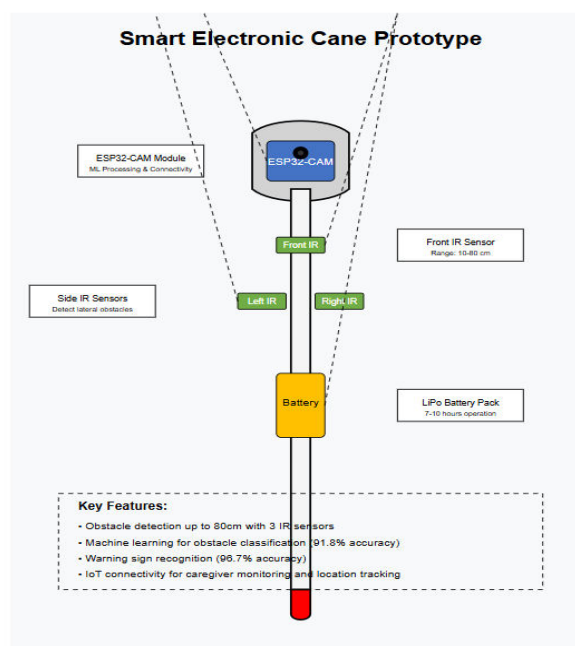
Smart Electronic Cane Prototype

ESP32-CAM Module
ML Processing & Connectivity

ESP32-CAM

Front IR

Front IR Sensor
Range: 10-80 cm

Side IR Sensors
Detect lateral obstacles

Left IR

Right IR

Battery

LiPo Battery Pack
7-10 hours operation

Key Features:
• Obstacle detection up to 80cm with 3 IR sensors
• Machine learning for obstacle classification (91.8% accuracy)
• Warning sign recognition (96.7% accuracy)
• IoT connectivity for caregiver monitoring and location tracking